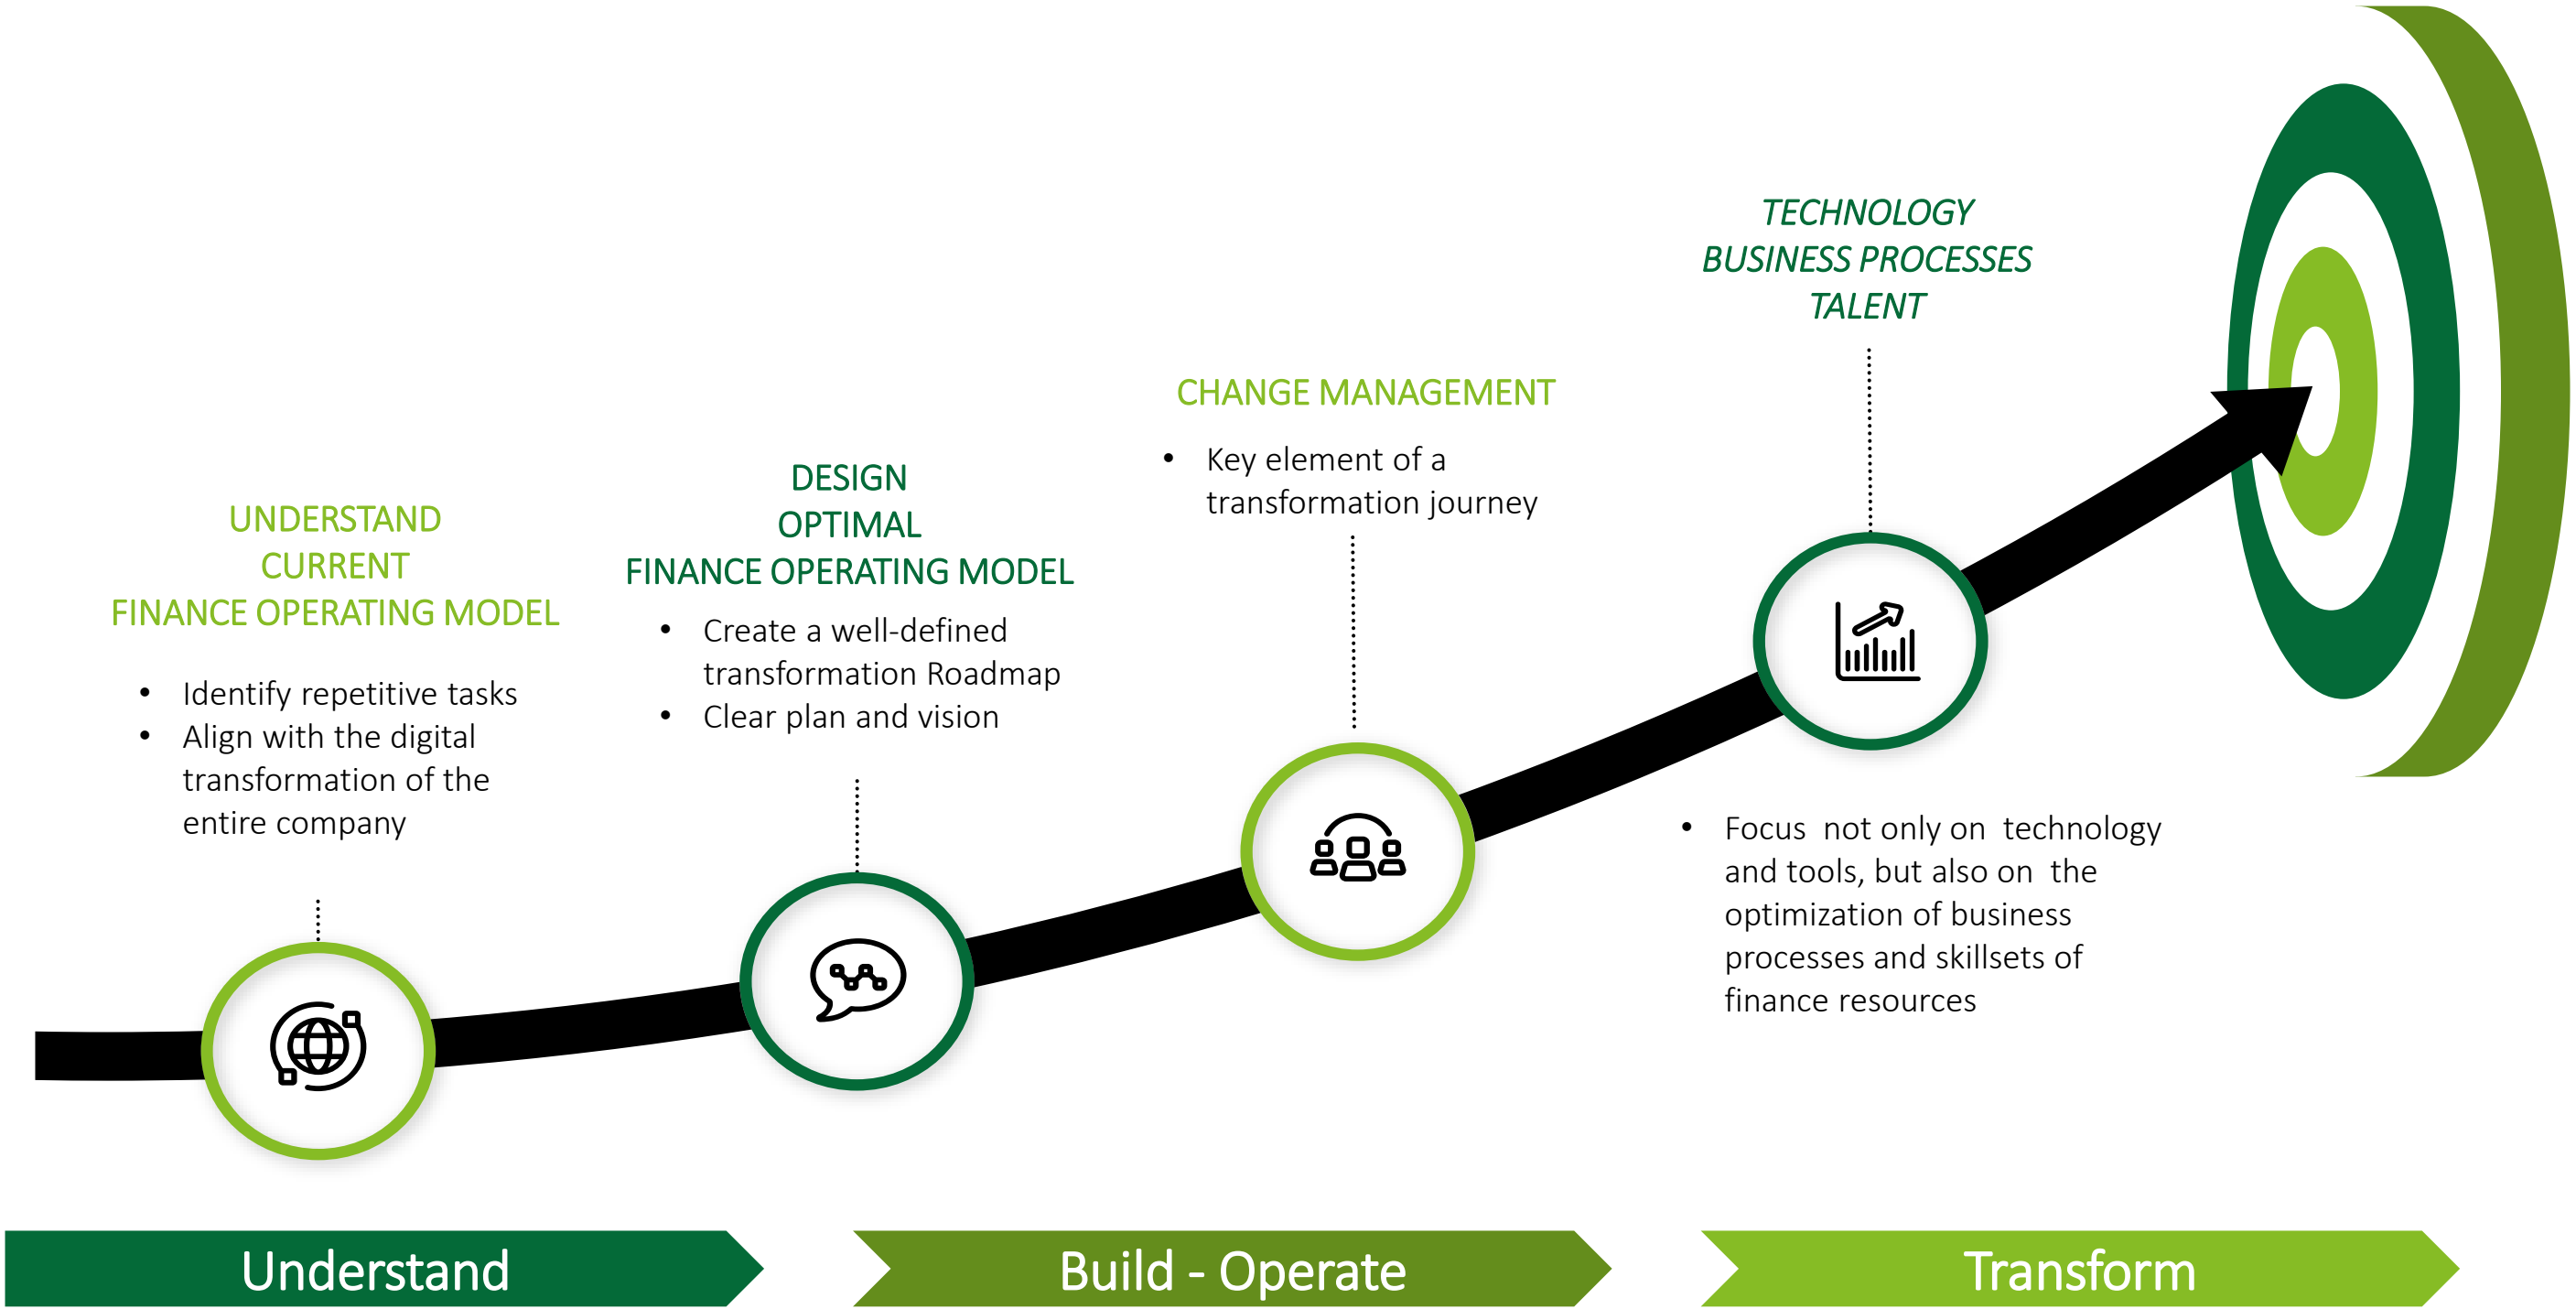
TECHNOLOGY
BUSINESS PROCESSES
TALENT

CHANGE MANAGEMENT

• Key element of a transformation journey

DESIGN
OPTIMAL
FINANCE OPERATING MODEL

• Create a well-defined transformation Roadmap
• Clear plan and vision

UNDERSTAND
CURRENT
FINANCE OPERATING MODEL

• Identify repetitive tasks
• Align with the digital transformation of the entire company

• Focus not only on technology and tools, but also on the optimization of business processes and skillsets of finance resources

Understand

Build - Operate

Transform